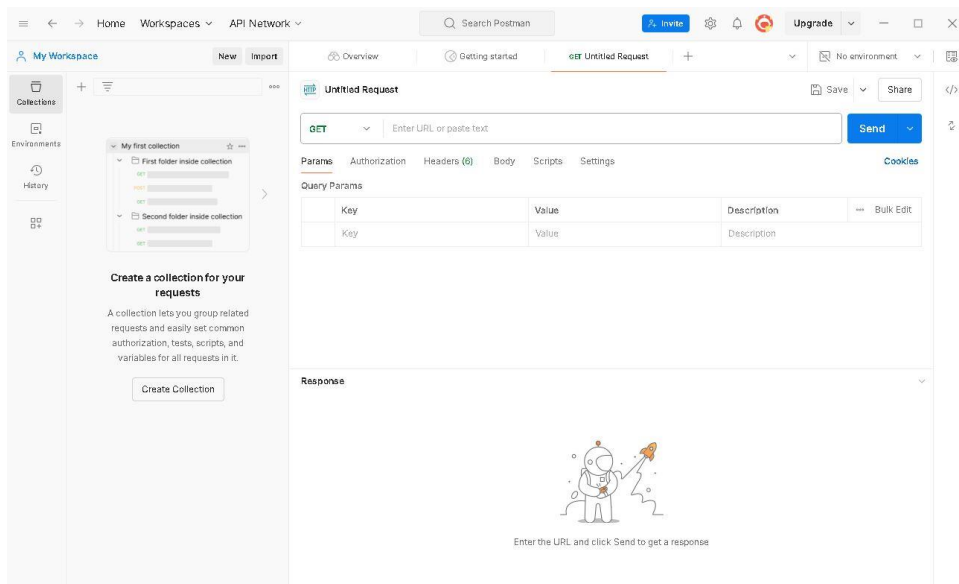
Home Workspaces API Network

Search Postman

Invite

Upgrade

My Workspace

New Import

Overview

Getting started

GET Untitled Request

No environment

Collections

Environments

History

My first collection

First folder inside collection

GET

POST

GET

Second folder inside collection

GET

GET

Create a collection for your requests

A collection lets you group related requests and easily set common authorization, tests, scripts, and variables for all requests in it.

Create Collection

Untitled Request

Save

Share

GET

Enter URL or paste text

Send

Params Authorization Headers (6) Body Scripts Settings

Cookies

Query Params

| | Key | Value | Description | Bulk Edit |
|---|---|---|---|---|
| | Key | Value | Description | |

Response

Enter the URL and click Send to get a response